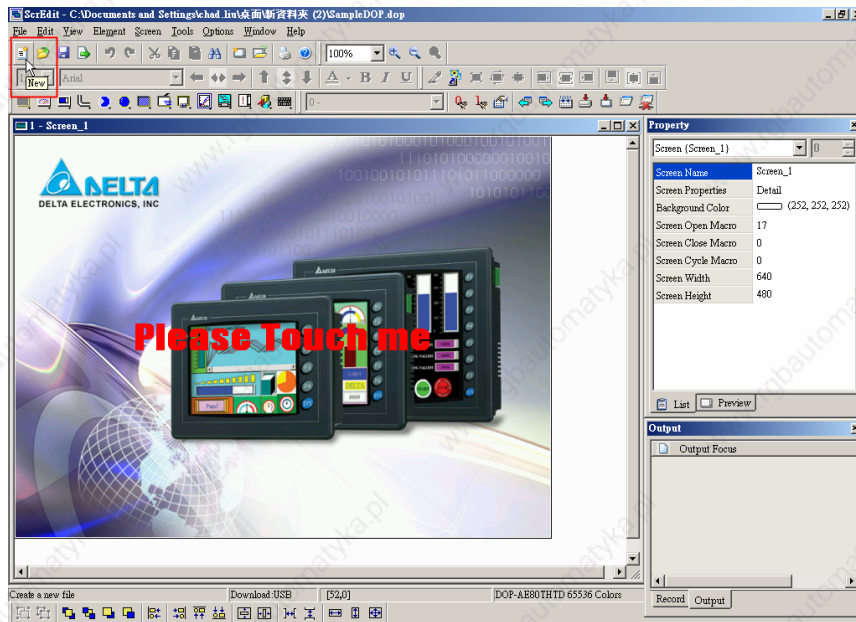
ScrEdit - C:\Documents and Settings\chad.liu\桌面\新資料夾 (2)\SampleDOP.dop

File Edit View Element Screen Tools Options Window Help

New

Arial

100%

0 -

1 - Screen_1

DELTA
DELTA ELECTRONICS, INC

Please Touch me

Property

Screen (Screen_1)

| | |
|---|---|
| Screen Name | Screen_1 |
| Screen Properties | Detail |
| Background Color | (252, 252, 252) |
| Screen Open Macro | 17 |
| Screen Close Macro | 0 |
| Screen Cycle Macro | 0 |
| Screen Width | 640 |
| Screen Height | 480 |

List Preview

Output

Output Focus

Record Output

Create a new file Download:USB [52,0] DOP-AE80THTD 65536 Colors